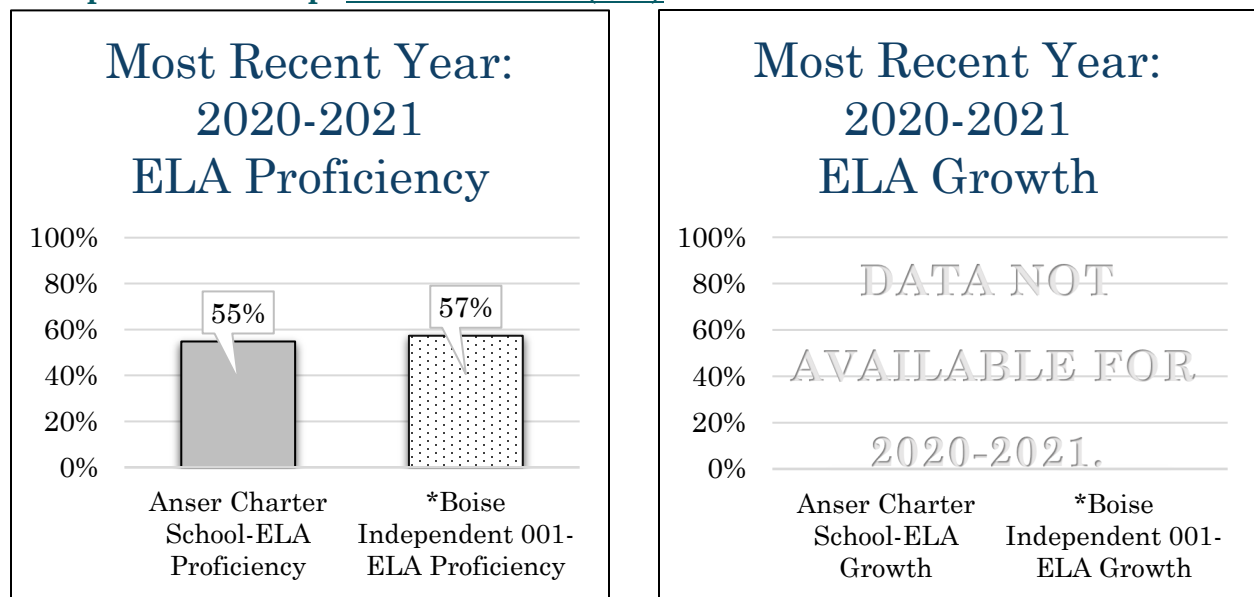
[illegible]

Most Recent Year: 2020-2021 ELA Proficiency

100%
80%
60%
40%
20%
0%

55%
57%

Anser Charter School-ELA Proficiency
*Boise Independent 001-ELA Proficiency

Most Recent Year: 2020-2021 ELA Growth

100%
80%
60%
40%
20%
0%

DATA NOT AVAILABLE FOR 2020-2021.

Anser Charter School-ELA Growth
*Boise Independent 001-ELA Growth